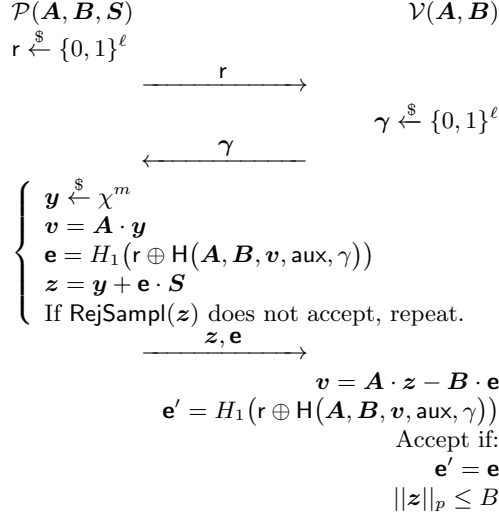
$\mathcal{P}(\boldsymbol{A}, \boldsymbol{B}, \boldsymbol{S})$ $\mathcal{V}(\boldsymbol{A}, \boldsymbol{B})$

$\mathsf{r} \xleftarrow{\$} \{0,1\}^{\ell}$

$\xrightarrow{\mathsf{r}}$

$\boldsymbol{\gamma} \xleftarrow{\$} \{0,1\}^{\ell}$

$\xleftarrow{\boldsymbol{\gamma}}$

$\begin{cases} \boldsymbol{y} \xleftarrow{\$} \chi^m \\ \boldsymbol{v} = \boldsymbol{A} \cdot \boldsymbol{y} \\ \mathbf{e} = H_1\big(\mathsf{r} \oplus \mathsf{H}\big(\boldsymbol{A}, \boldsymbol{B}, \boldsymbol{v}, \mathsf{aux}, \gamma\big)\big) \\ \boldsymbol{z} = \boldsymbol{y} + \mathbf{e} \cdot \boldsymbol{S} \\ \text{If } \mathsf{RejSampl}(\boldsymbol{z}) \text{ does not accept, repeat.} \end{cases}$

$\xrightarrow{\boldsymbol{z}, \mathbf{e}}$

$\boldsymbol{v} = \boldsymbol{A} \cdot \boldsymbol{z} - \boldsymbol{B} \cdot \mathbf{e}$

$\mathbf{e}' = H_1\big(\mathsf{r} \oplus \mathsf{H}\big(\boldsymbol{A}, \boldsymbol{B}, \boldsymbol{v}, \mathsf{aux}, \gamma\big)\big)$

Accept if:

$\mathbf{e}' = \mathbf{e}$

$||\boldsymbol{z}||_p \leq B$